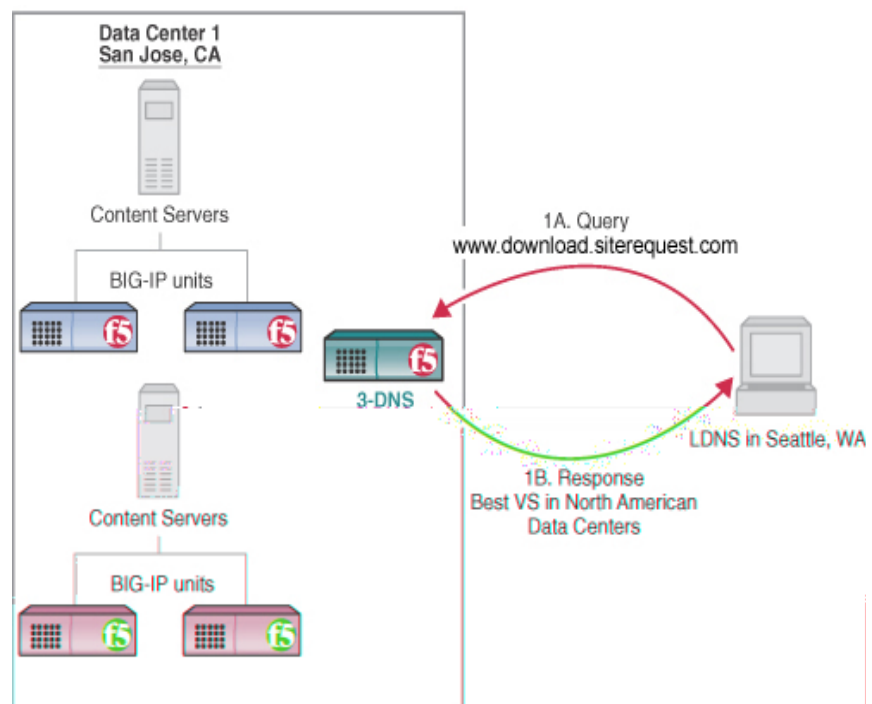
Data Center 1
San Jose, CA

Content Servers

BIG-IP units

f5

f5

f5

3-DNS

Content Servers

BIG-IP units

f5

f5

1A. Query
www.download.siterequest.com

LDNS in Seattle, WA

1B. Response
Best VS in North American
Data Centers